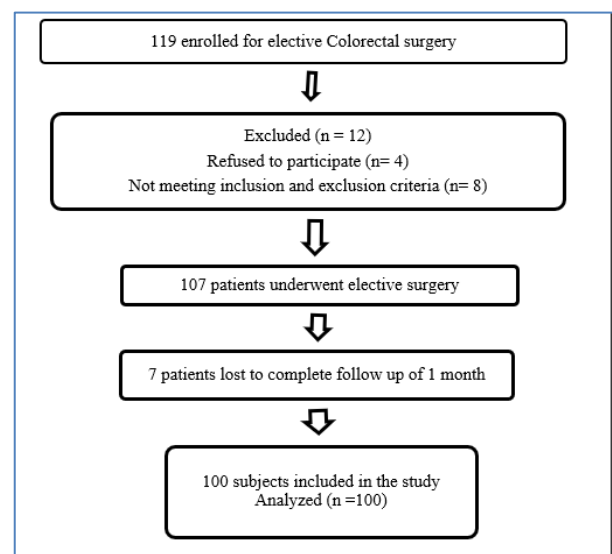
119 enrolled for elective Colorectal surgery

Excluded (n = 12)
Refused to participate (n= 4)
Not meeting inclusion and exclusion criteria (n= 8)

107 patients underwent elective surgery

7 patients lost to complete follow up of 1 month

100 subjects included in the study
Analyzed (n =100)